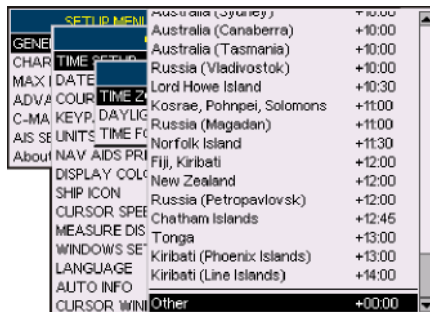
SETUP MENU
GENE
CHAR
MAX I
ADVA
C-MA
AIS SE
About

TIME SETUP
DATE
COUR
KEYP.
UNITS
NAV AIDS PR
DISPLAY COL
SHIP ICON
CURSOR SPEE
MEASURE DIS
WINDOWS SE
LANGUAGE
AUTO INFO
CURSOR WIN

TIME Z
DAYLIG
TIME F

| | |
|---|---|
| Australia (Sydney) | +10:00 |
| Australia (Canaberra) | +10:00 |
| Australia (Tasmania) | +10:00 |
| Russia (Vladivostok) | +10:00 |
| Lord Howe Island | +10:30 |
| Kosrae, Pohnpei, Solomons | +11:00 |
| Russia (Magadan) | +11:00 |
| Norfolk Island | +11:30 |
| Fiji, Kiribati | +12:00 |
| New Zealand | +12:00 |
| Russia (Petropavlovsk) | +12:00 |
| Chatham Islands | +12:45 |
| Tonga | +13:00 |
| Kiribati (Phoenix Islands) | +13:00 |
| Kiribati (Line Islands) | +14:00 |
| Other | +00:00 |